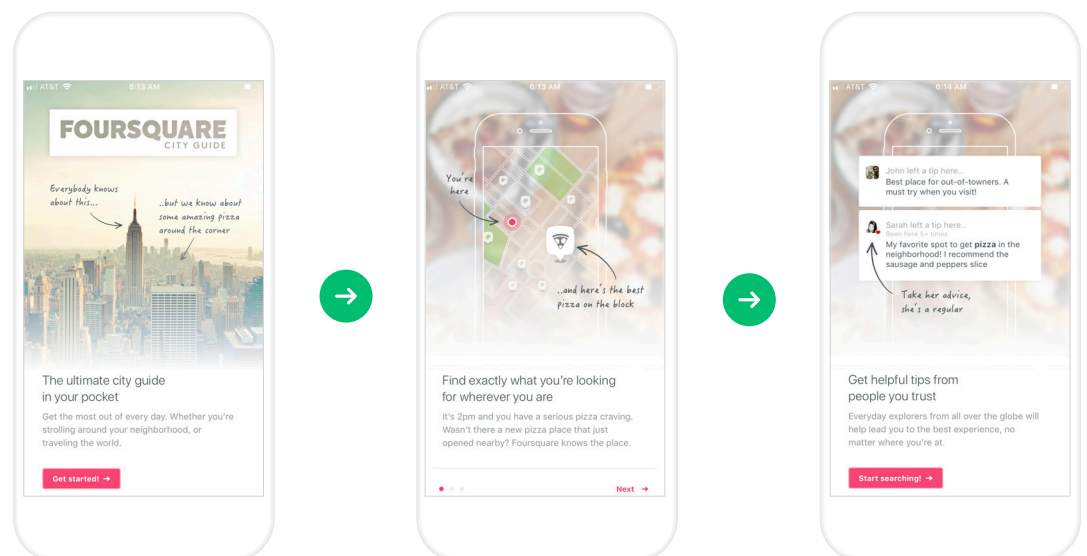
AT&T 6:13 AM

FOURSQUARE
CITY GUIDE

Everybody knows about this...

..but we know about some amazing pizza around the corner

The ultimate city guide in your pocket

Get the most out of every day. Whether you're strolling around your neighborhood, or traveling the world.

Get started! →

AT&T 6:13 AM

You're here

..and here's the best pizza on the block

Find exactly what you're looking for wherever you are

It's 2pm and you have a serious pizza craving. Wasn't there a new pizza place that just opened nearby? Foursquare knows the place.

Next →

AT&T 6:14 AM

John left a tip here...
Best place for out-of-towners. A must try when you visit!

Sarah left a tip here...
Been here 5+ times
My favorite spot to get **pizza** in the neighborhood! I recommend the sausage and peppers slice

Take her advice, she's a regular

Get helpful tips from people you trust

Everyday explorers from all over the globe will help lead you to the best experience, no matter where you're at.

Start searching! →